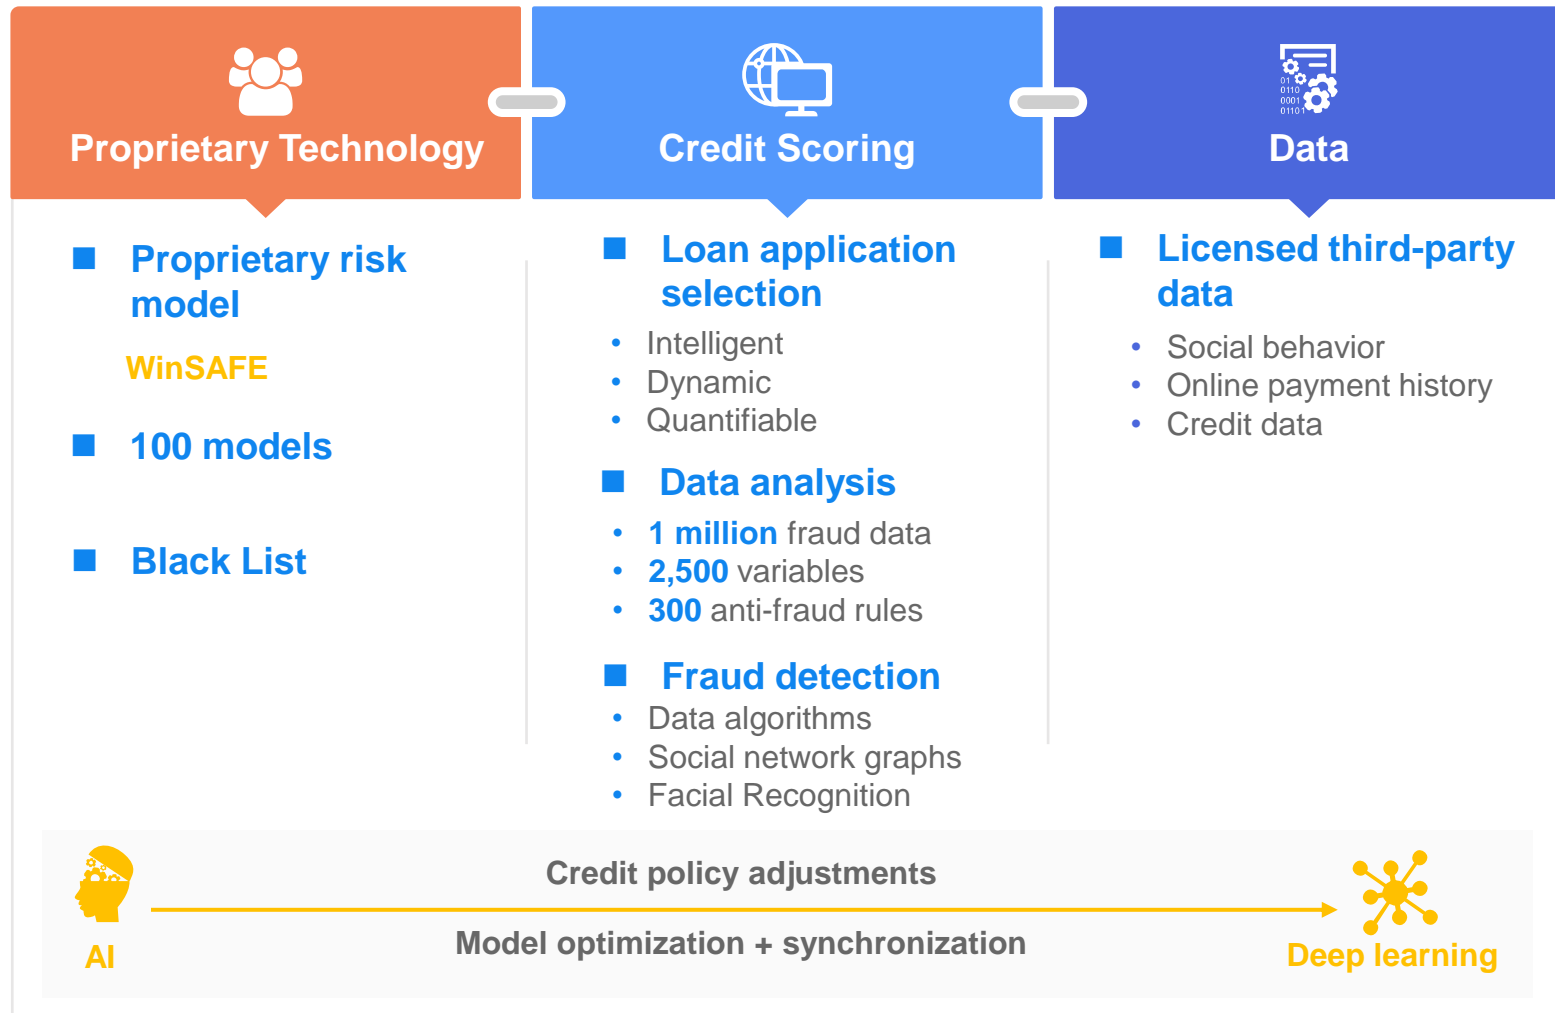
Proprietary Technology

Credit Scoring

01
0110
0001
0110

Data

Proprietary risk model

WinSAFE

100 models

Black List

Loan application selection

- Intelligent
- Dynamic
- Quantifiable

Data analysis

- 1 million fraud data
- 2,500 variables
- 300 anti-fraud rules

Fraud detection

- Data algorithms
- Social network graphs
- Facial Recognition

Licensed third-party data

- Social behavior
- Online payment history
- Credit data

AI

Credit policy adjustments

Model optimization + synchronization

Deep learning